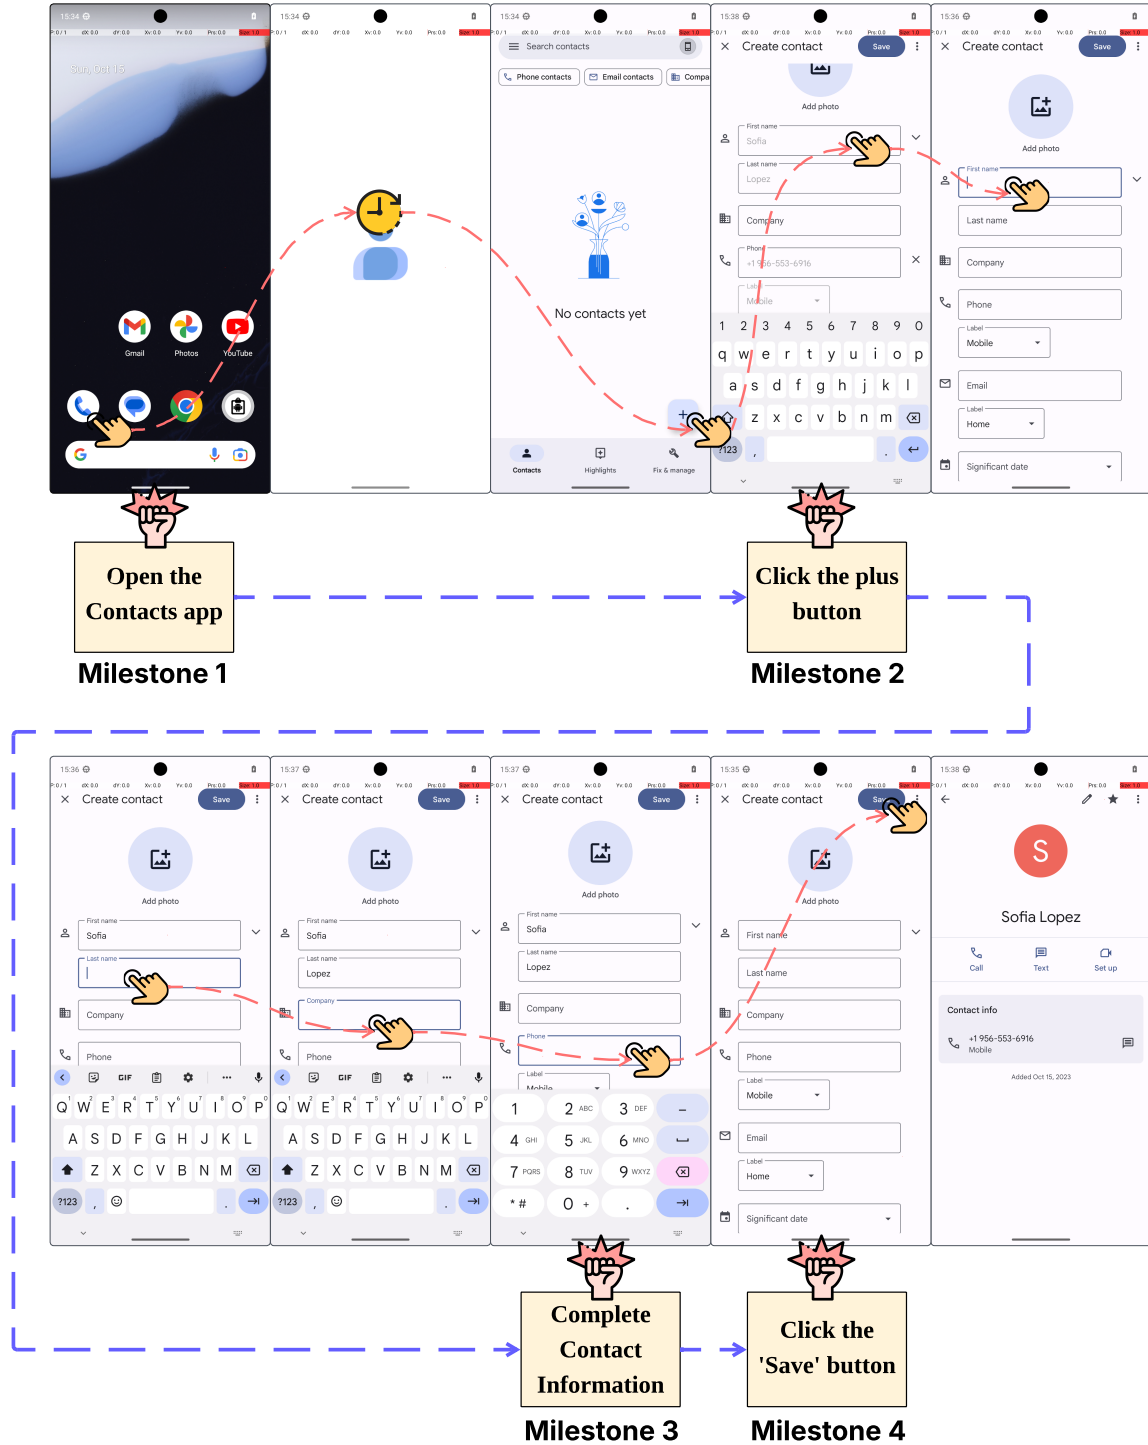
15:34
Sun, Oct 15
Gmail Photos YouTube

15:34

15:34
Search contacts
Phone contacts Email contacts Compa
No contacts yet
Contacts Highlights Fix & manage

15:38
Create contact Save
Add photo
First name
Sofia
Last name
Lopez
Company
Phone
+1 956-553-6916
Label
Mobile
1 2 3 4 5 6 7 8 9 0
q w e r t y u i o p
a s d f g h j k l
z x c v b n m
?123 , .

15:36
Create contact Save
Add photo
First name
Last name
Company
Phone
Label
Mobile
Email
Label
Home
Significant date

Open the Contacts app
Milestone 1

Click the plus button
Milestone 2

15:36
Create contact Save
Add photo
First name
Sofia
Last name
Company
Phone
GIF
Q W E R T Y U I O P
A S D F G H J K L
Z X C V B N M
?123

15:37
Create contact Save
Add photo
First name
Sofia
Last name
Lopez
Company
Phone
GIF
Q W E R T Y U I O P
A S D F G H J K L
Z X C V B N M
?123

15:37
Create contact Save
Add photo
First name
Sofia
Last name
Lopez
Company
Phone
Label
Mobile
1 2 ABC 3 DEF
4 GHI 5 JKL 6 MNO
7 PQRS 8 TUV 9 WXYZ
* # 0 + .

15:35
Create contact Save
Add photo
First name
Last name
Company
Phone
Label
Mobile
Email
Label
Home
Significant date

15:38
S
Sofia Lopez
Call Text Set up
Contact info
+1 956-553-6916
Mobile
Added Oct 15, 2023

Complete Contact Information
Milestone 3

Click the 'Save' button
Milestone 4